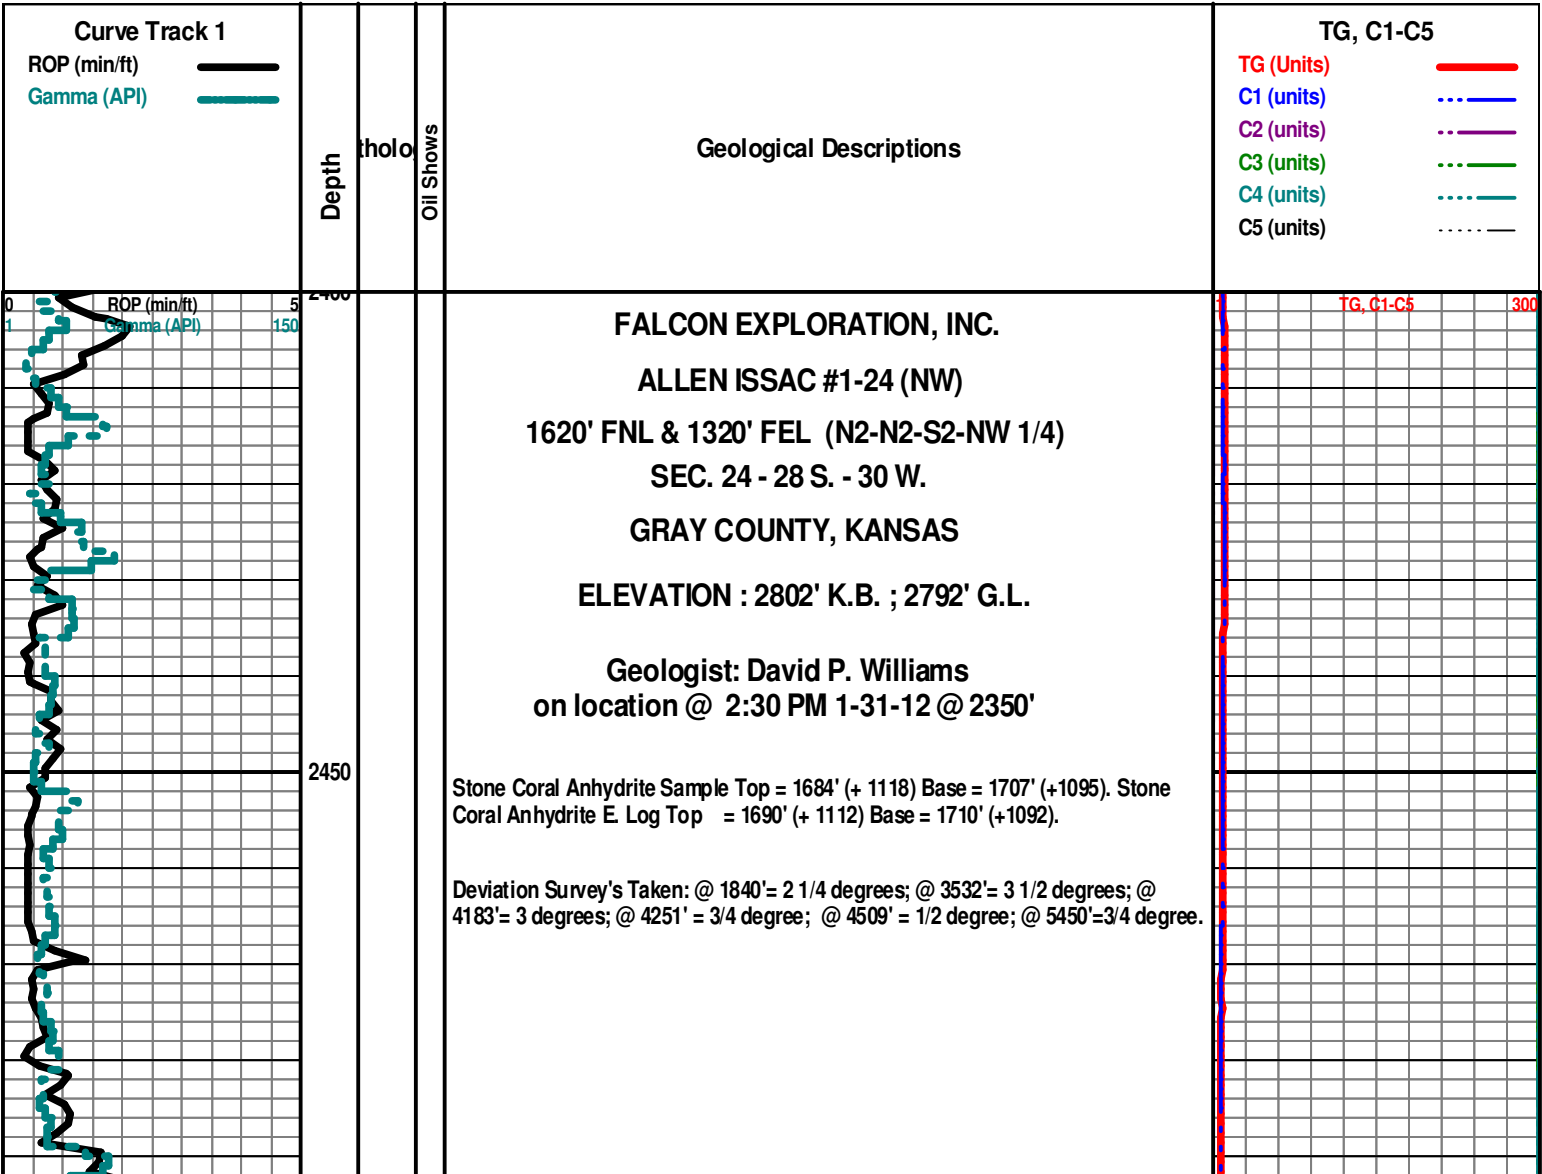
Curve Track 1
ROP (min/ft)
Gamma (API)

Depth

tholo

Oil Shows

Geological Descriptions

TG, C1-C5
TG (Units)
C1 (units)
C2 (units)
C3 (units)
C4 (units)
C5 (units)

0 ROP (min/ft) 5
1 Gamma (API) 150

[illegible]

FALCON EXPLORATION, INC.

ALLEN ISSAC #1-24 (NW)

1620' FNL & 1320' FEL (N2-N2-S2-NW 1/4)
SEC. 24 - 28 S. - 30 W.

GRAY COUNTY, KANSAS

ELEVATION : 2802' K.B. ; 2792' G.L.

Geologist: David P. Williams
on location @ 2:30 PM 1-31-12 @ 2350'

Stone Coral Anhydrite Sample Top = 1684' (+ 1118) Base = 1707' (+1095). Stone Coral Anhydrite E. Log Top = 1690' (+ 1112) Base = 1710' (+1092).

Deviation Survey's Taken: @ 1840'= 2 1/4 degrees; @ 3532'= 3 1/2 degrees; @ 4183'= 3 degrees; @ 4251' = 3/4 degree; @ 4509' = 1/2 degree; @ 5450'=3/4 degree.

1 TG, C1-C5 300

2450